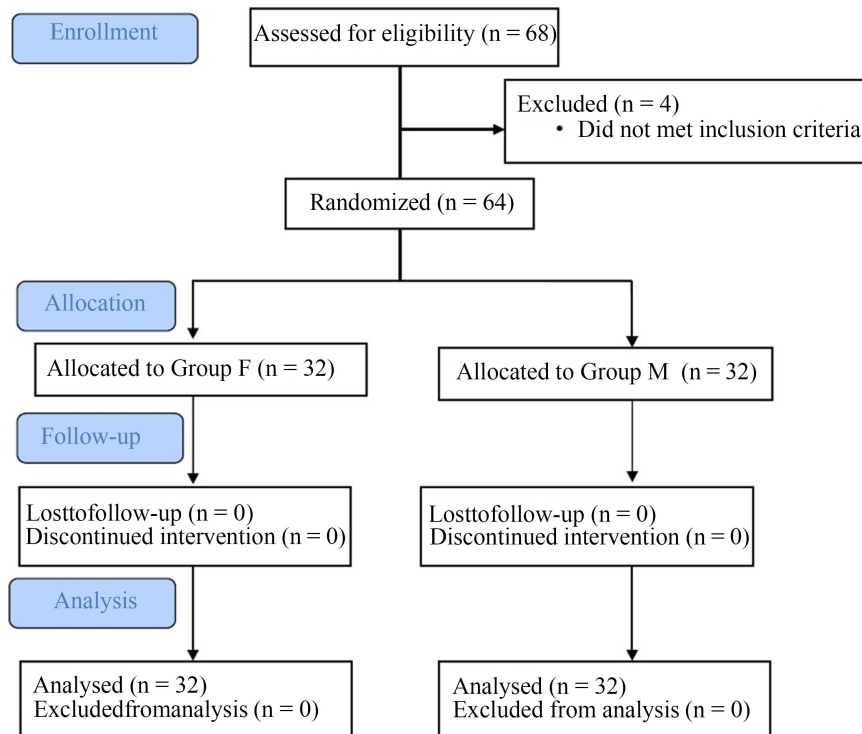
Enrollment

Assessed for eligibility (n = 68)

Excluded (n = 4)
• Did not met inclusion criteria

Randomized (n = 64)

Allocation

Allocated to Group F (n = 32)

Allocated to Group M (n = 32)

Follow-up

Losttofollow-up (n = 0)
Discontinued intervention (n = 0)

Losttofollow-up (n = 0)
Discontinued intervention (n = 0)

Analysis

Analysed (n = 32)
Excludedfromanalysis (n = 0)

Analysed (n = 32)
Excluded from analysis (n = 0)